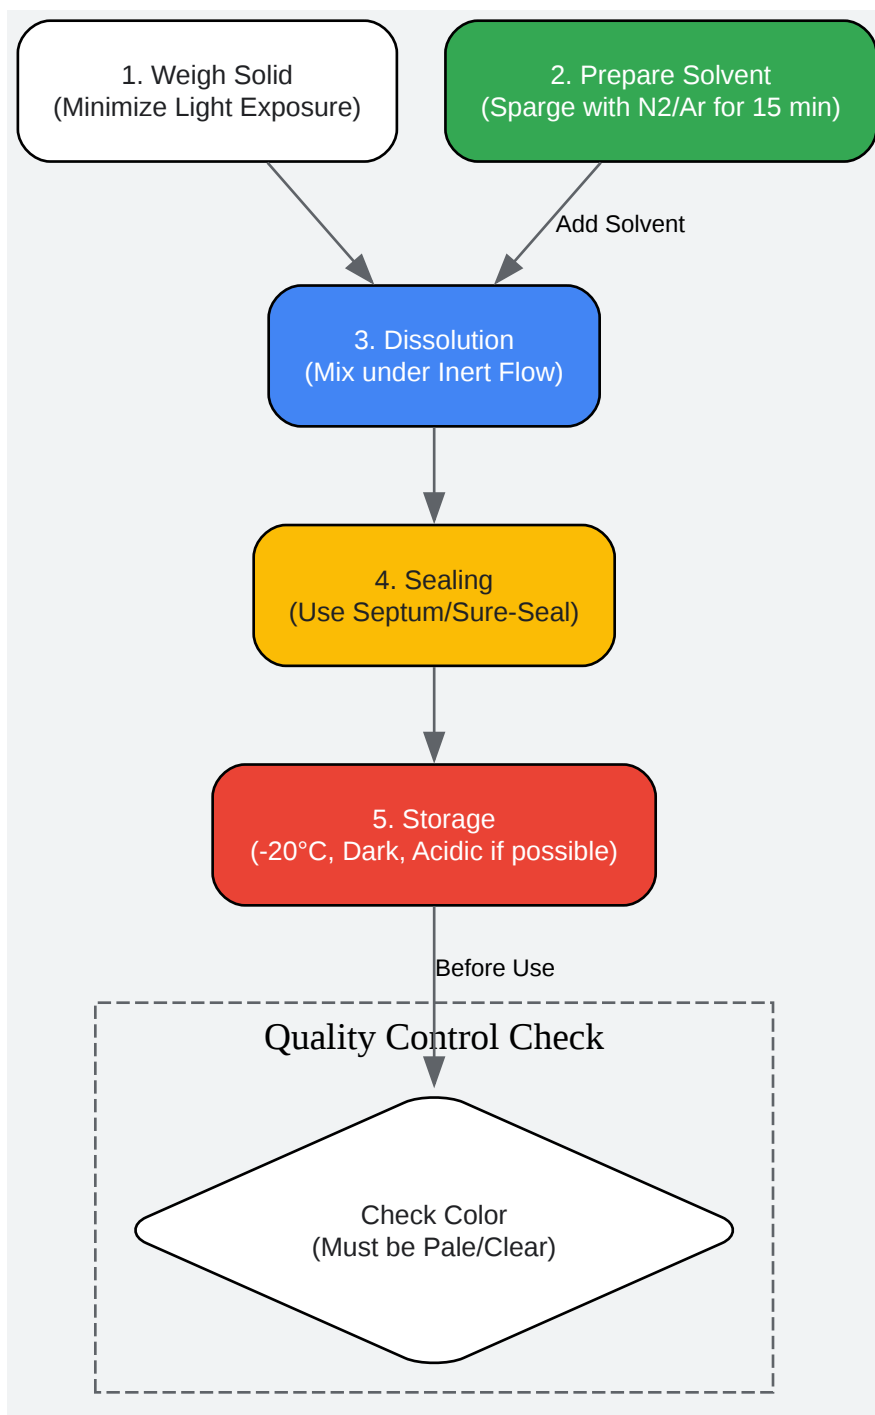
1. Weigh Solid
(Minimize Light Exposure)

2. Prepare Solvent
(Sparge with N2/Ar for 15 min)

Add Solvent

3. Dissolution
(Mix under Inert Flow)

4. Sealing
(Use Septum/Sure-Seal)

5. Storage
(-20°C, Dark, Acidic if possible)

Before Use

Quality Control Check

Check Color
(Must be Pale/Clear)